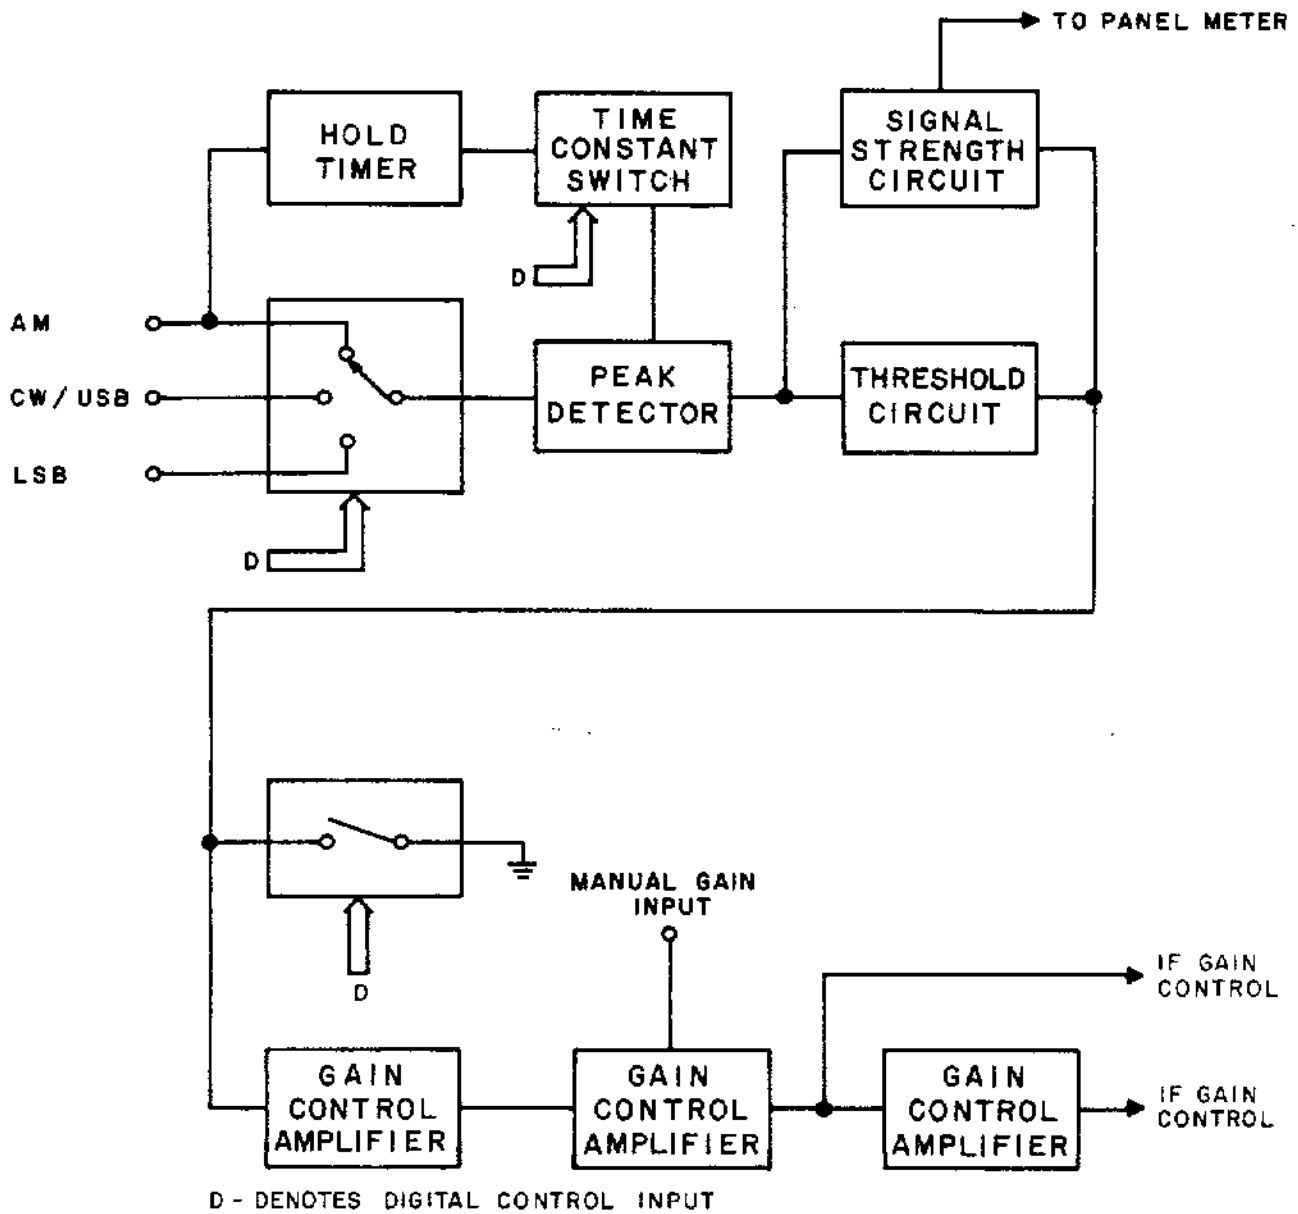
TO PANEL METER

HOLD TIMER

TIME CONSTANT SWITCH

SIGNAL STRENGTH CIRCUIT

D

AM

CW / USB

LSB

PEAK DETECTOR

THRESHOLD CIRCUIT

D

D

MANUAL GAIN INPUT

IF GAIN CONTROL

GAIN CONTROL AMPLIFIER

GAIN CONTROL AMPLIFIER

GAIN CONTROL AMPLIFIER

IF GAIN CONTROL

D - DENOTES DIGITAL CONTROL INPUT